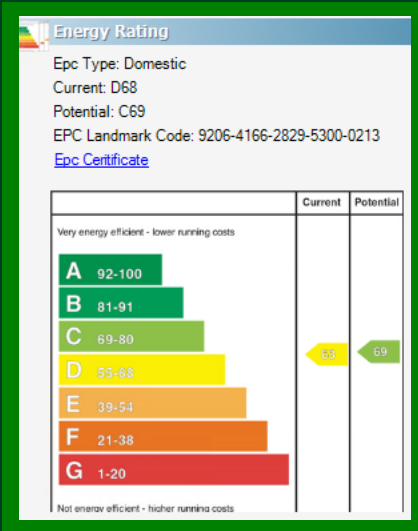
Energy Rating

Epc Type: Domestic
Current: D68
Potential: C69
EPC Landmark Code: 9206-4166-2829-5300-0213
Epc Certificate

| | Current | Potential |
|---|---|---|
| Very energy efficient - lower running costs | | |
| A 92-100 | | |
| B 81-91 | | |
| C 69-80 | | 69 |
| D 55-68 | 68 | |
| E 39-54 | | |
| F 21-38 | | |
| G 1-20 | | |
| Not energy efficient - higher running costs | | |